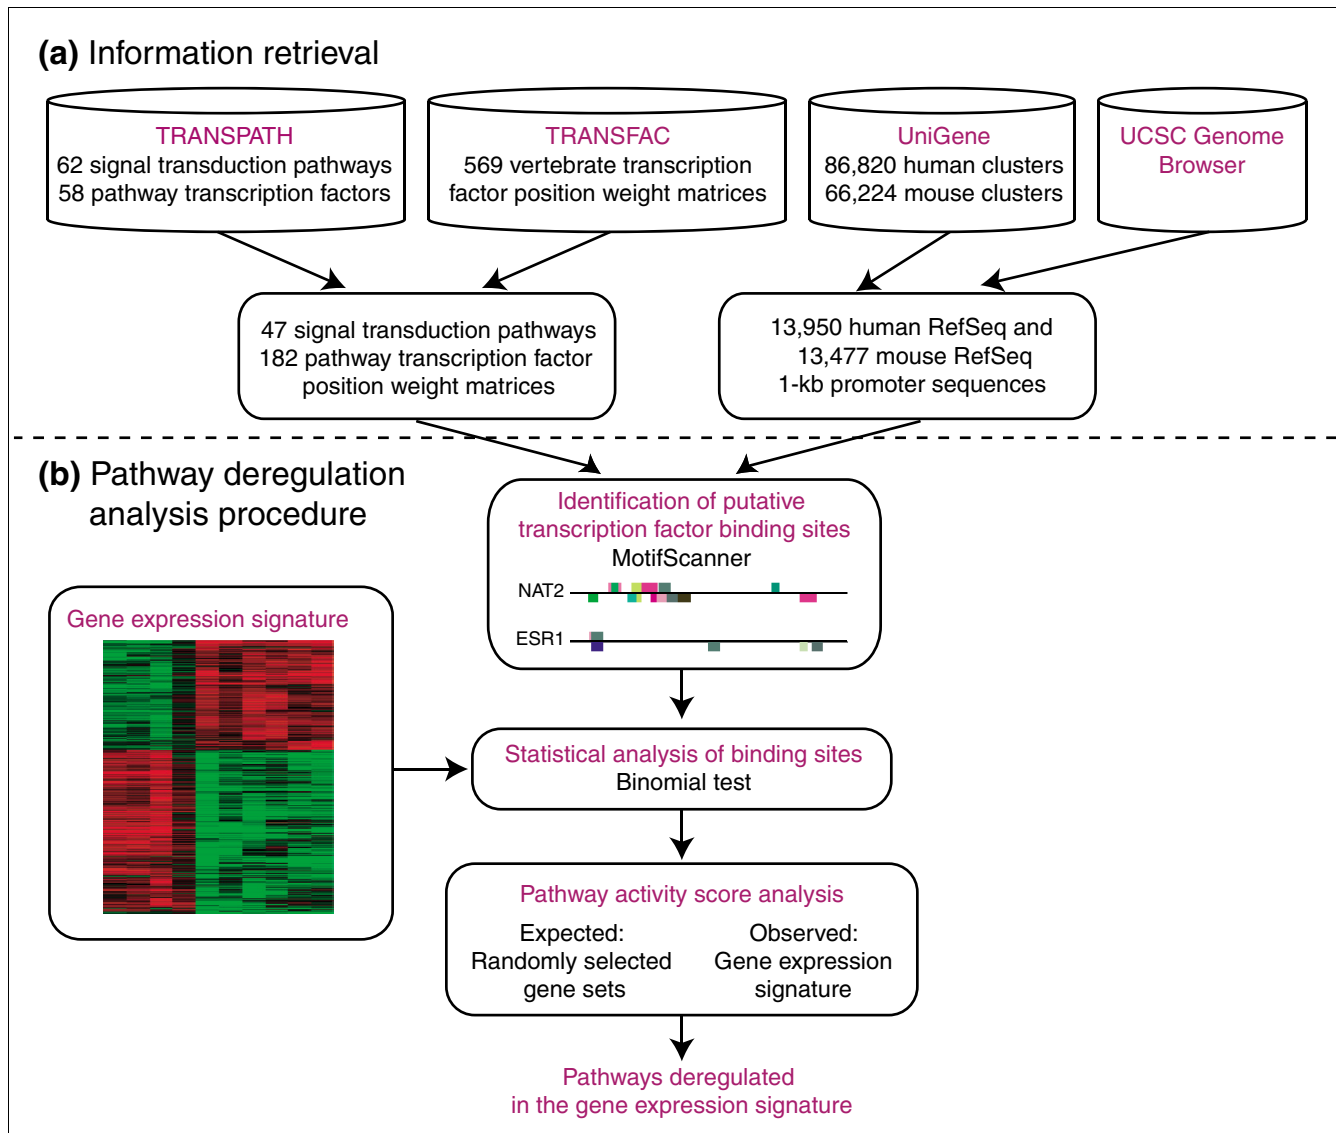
(a) Information retrieval

TRANSPATH
62 signal transduction pathways
58 pathway transcription factors

TRANSFAC
569 vertebrate transcription factor position weight matrices

UniGene
86,820 human clusters
66,224 mouse clusters

UCSC Genome Browser

47 signal transduction pathways
182 pathway transcription factor position weight matrices

13,950 human RefSeq and
13,477 mouse RefSeq
1-kb promoter sequences

(b) Pathway deregulation analysis procedure

Identification of putative transcription factor binding sites
MotifScanner

NAT2

ESR1

Gene expression signature

Statistical analysis of binding sites
Binomial test

Pathway activity score analysis

Expected:
Randomly selected gene sets

Observed:
Gene expression signature

Pathways deregulated in the gene expression signature